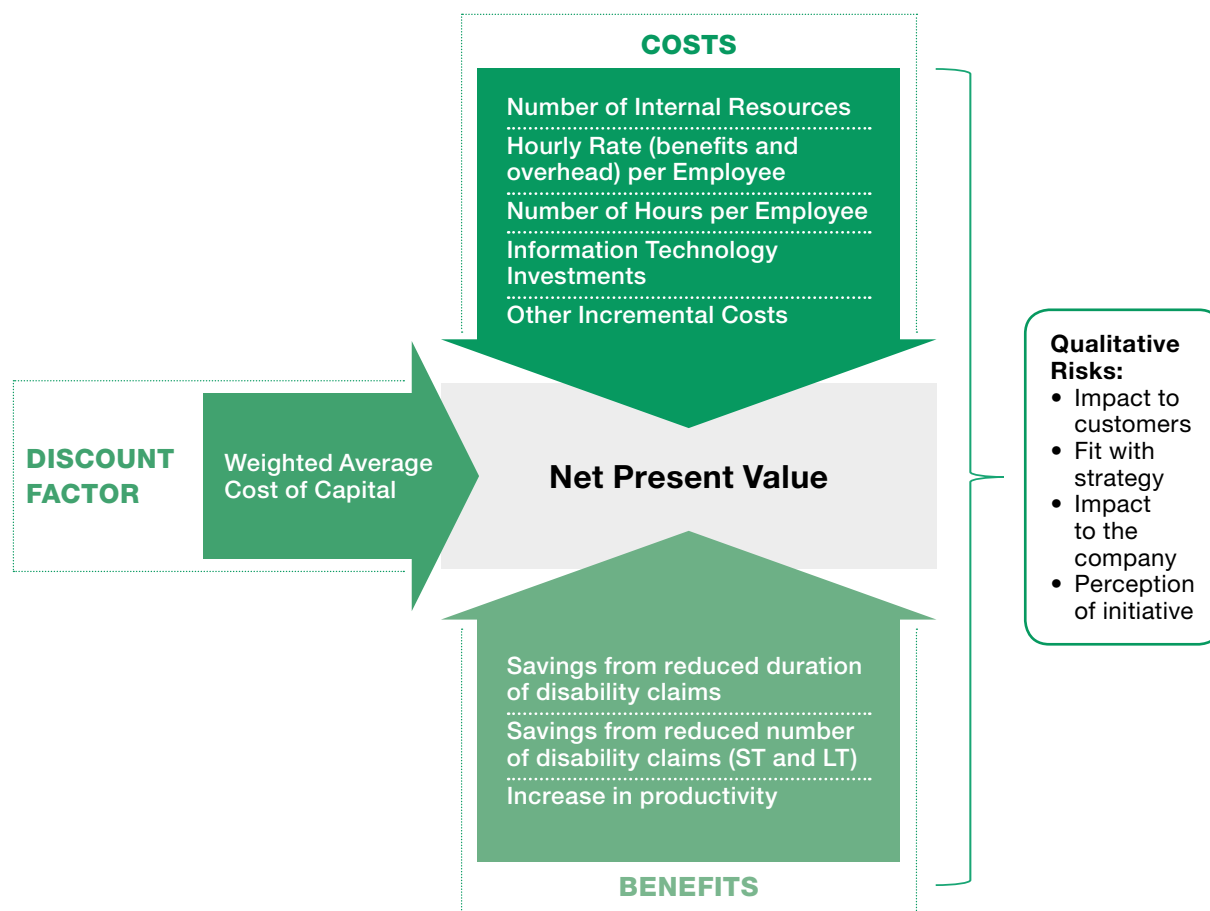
COSTS

Number of Internal Resources

Hourly Rate (benefits and overhead) per Employee

Number of Hours per Employee

Information Technology Investments

Other Incremental Costs

DISCOUNT FACTOR

Weighted Average Cost of Capital

Net Present Value

Qualitative Risks:
• Impact to customers
• Fit with strategy
• Impact to the company
• Perception of initiative

Savings from reduced duration of disability claims

Savings from reduced number of disability claims (ST and LT)

Increase in productivity

BENEFITS